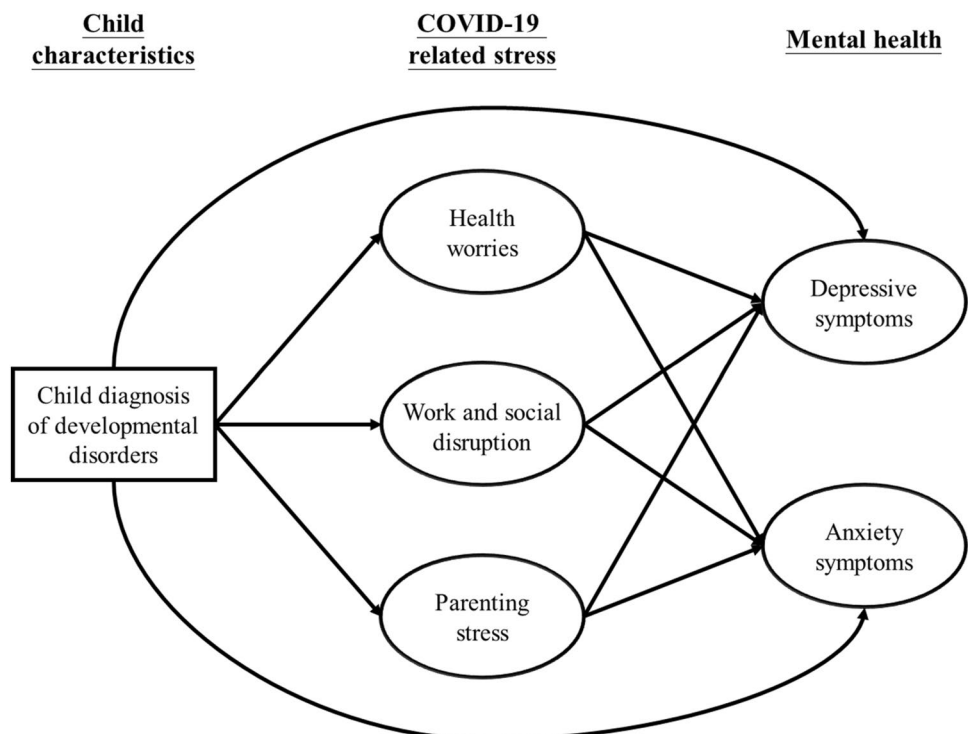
Child characteristics

COVID-19 related stress

Mental health

Health worries

Depressive symptoms

Child diagnosis of developmental disorders

Work and social disruption

Anxiety symptoms

Parenting stress